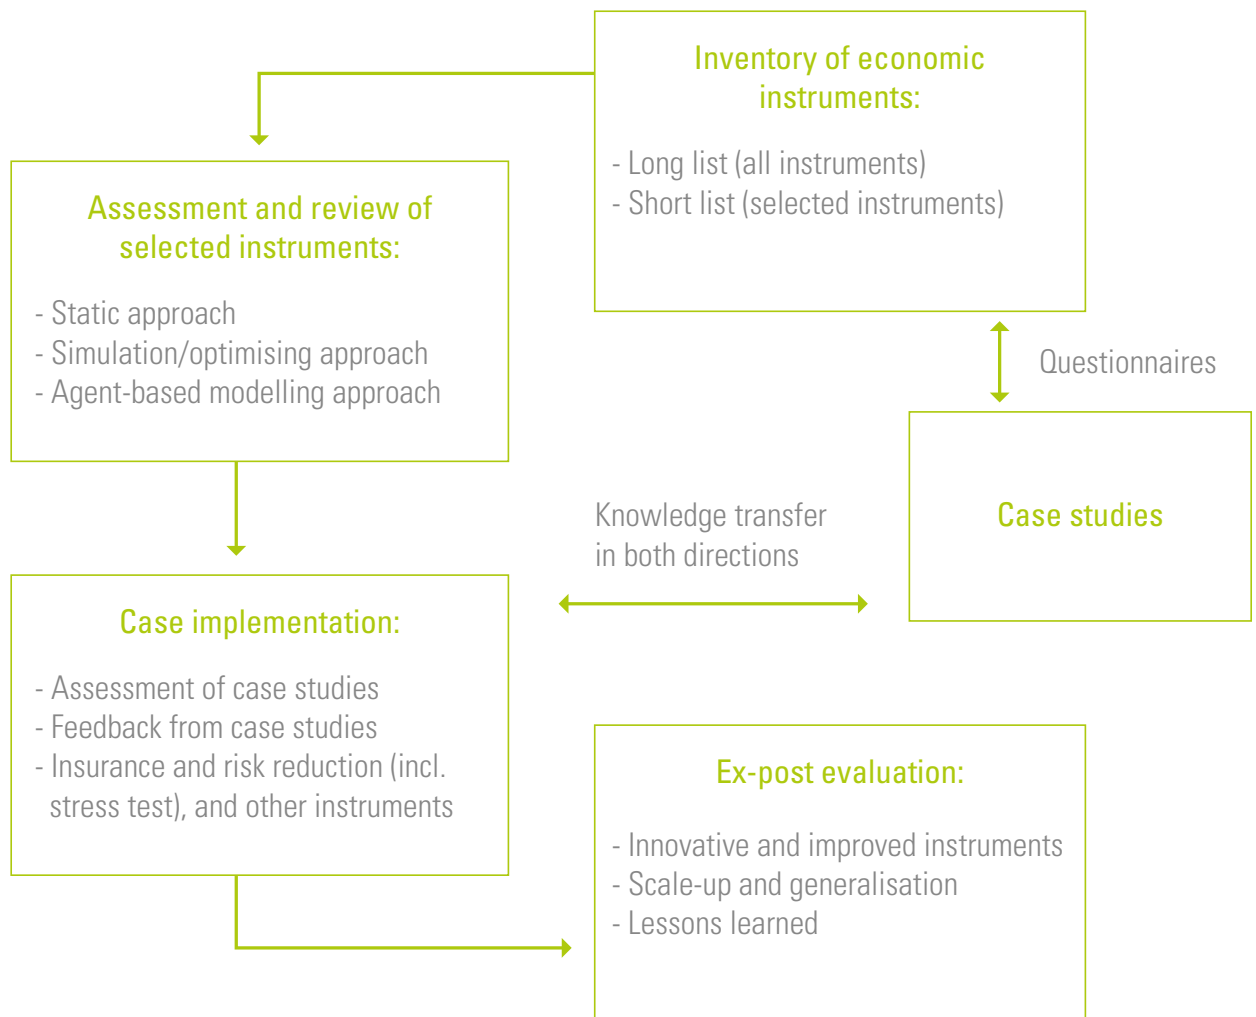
Inventory of economic instruments:

- Long list (all instruments)
- Short list (selected instruments)

Assessment and review of selected instruments:

- Static approach
- Simulation/optimising approach
- Agent-based modelling approach

Questionnaires

Case studies

Knowledge transfer in both directions

Case implementation:

- Assessment of case studies
- Feedback from case studies
- Insurance and risk reduction (incl. stress test), and other instruments

Ex-post evaluation:

- Innovative and improved instruments
- Scale-up and generalisation
- Lessons learned